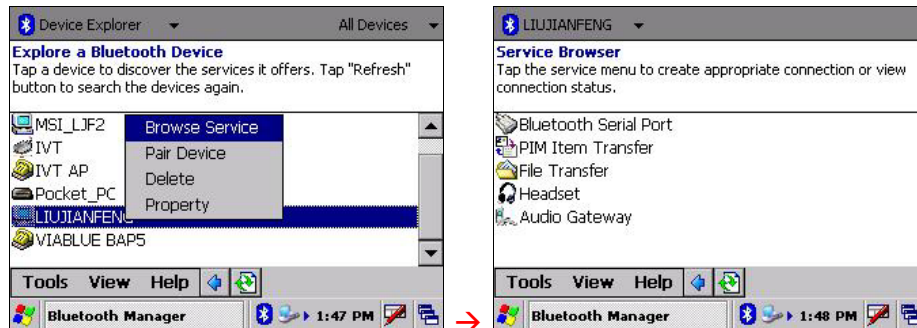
Device Explorer All Devices

Explore a Bluetooth Device
Tap a device to discover the services it offers. Tap "Refresh" button to search the devices again.

MSI_LJF2
IVT
IVT AP
Pocket_PC
LIUJIANFENG
VIABLUE BAP5

Browse Service
Pair Device
Delete
Property

Tools View Help

Bluetooth Manager 1:47 PM

LIUJIANFENG

Service Browser
Tap the service menu to create appropriate connection or view connection status.

Bluetooth Serial Port
PIM Item Transfer
File Transfer
Headset
Audio Gateway

Tools View Help

Bluetooth Manager 1:48 PM